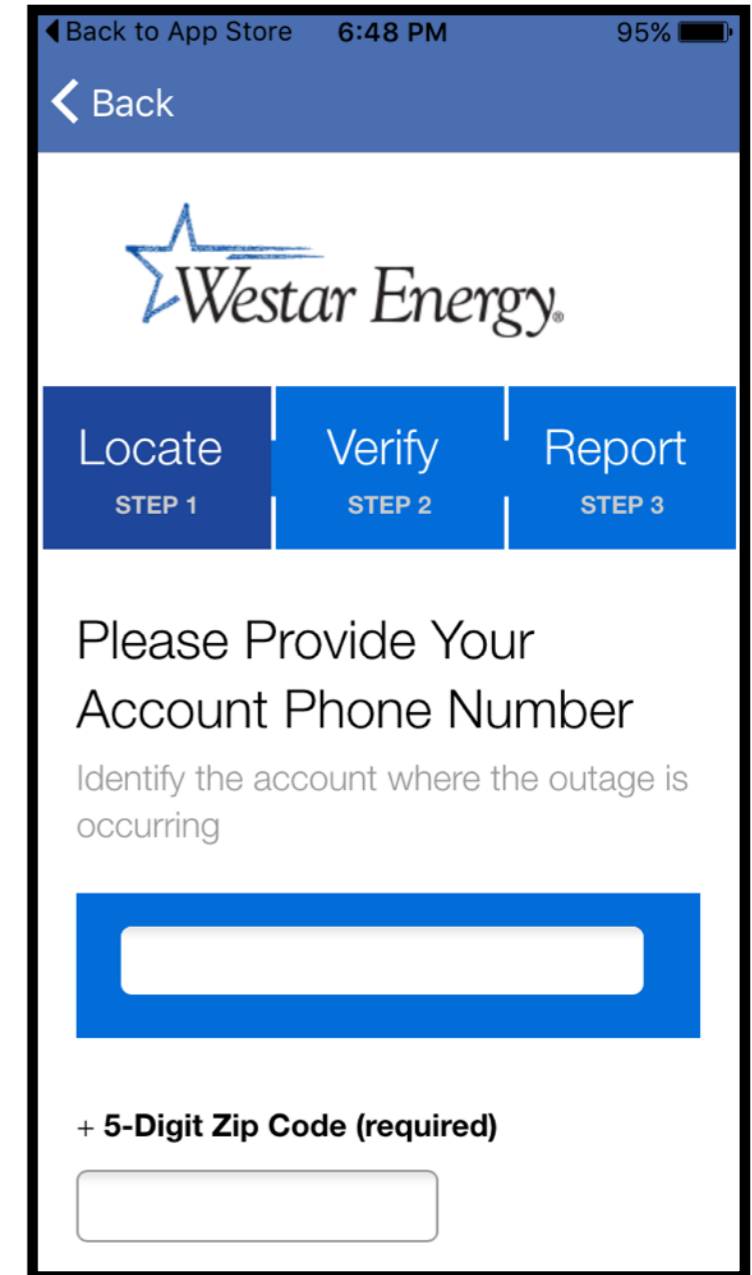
◀ Back to App Store 6:48 PM 95%

< Back

Westar Energy.

Locate
STEP 1

Verify
STEP 2

Report
STEP 3

Please Provide Your Account Phone Number

Identify the account where the outage is occurring

+ 5-Digit Zip Code (required)